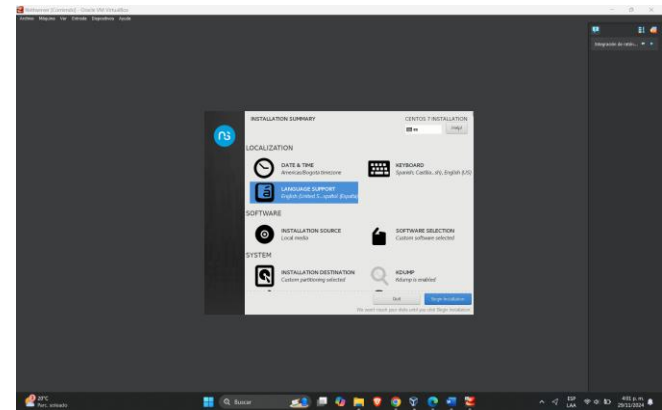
Nebserver [Corriendo] - Oracle VM VirtualBox
Archivo Máquina Ver Entrada Dispositivos Ayuda

Integrando de ratón...

INSTALLATION SUMMARY
CENTOS 7 INSTALLATION
es
Help!

LOCALIZATION
DATE & TIME
Americas/Bogota timezone
KEYBOARD
Spanish; Castilia...ish), English (US)
LANGUAGE SUPPORT
English (United S...spañol (España)

SOFTWARE
INSTALLATION SOURCE
Local media
SOFTWARE SELECTION
Custom software selected

SYSTEM
INSTALLATION DESTINATION
Custom partitioning selected
KDUMP
Kdump is enabled

Quit
Begin Installation
We won't touch your disks until you click 'Begin Installation'.

20°C
Parc. soleado
Buscar
ESP LAA
4:01 p. m.
29/11/2024